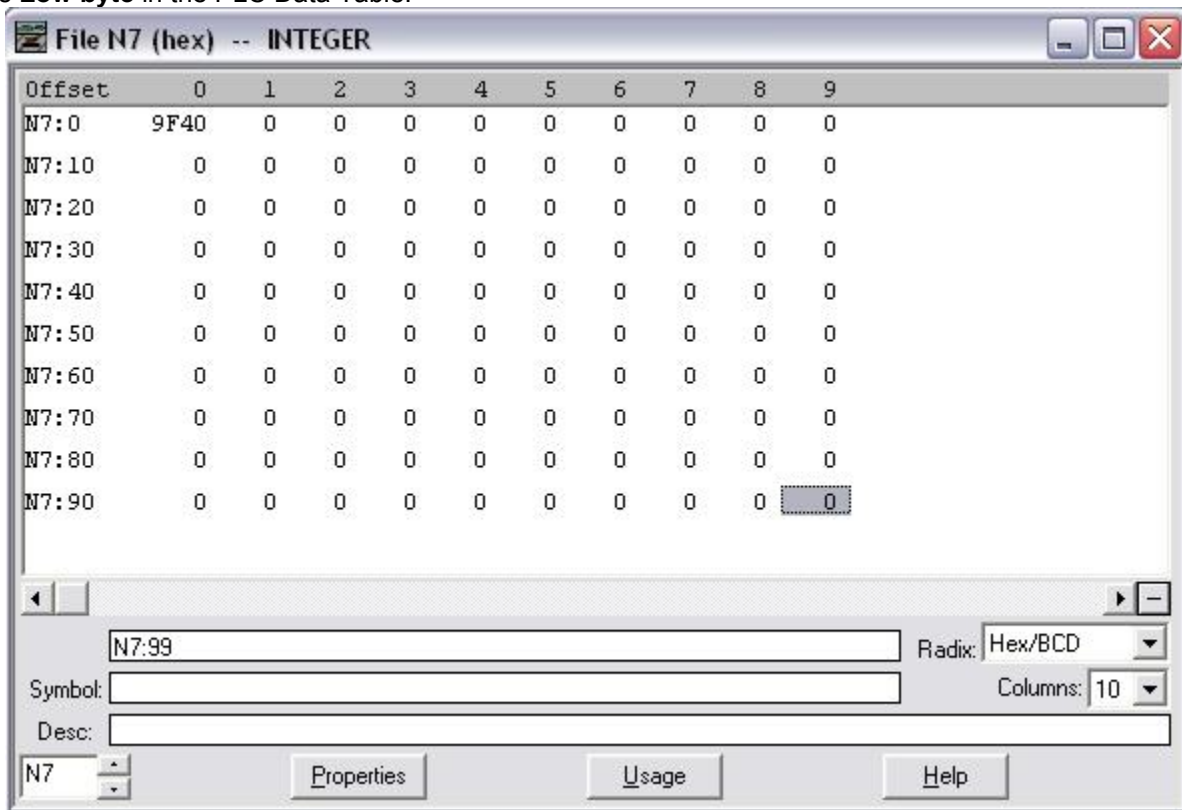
e Low byte in the PLC Data Table.

File N7 (hex) -- INTEGER

| Offset | 0 | 1 | 2 | 3 | 4 | 5 | 6 | 7 | 8 | 9 |
|---|---|---|---|---|---|---|---|---|---|---|
| N7:0 | 9F40 | 0 | 0 | 0 | 0 | 0 | 0 | 0 | 0 | 0 |
| N7:10 | 0 | 0 | 0 | 0 | 0 | 0 | 0 | 0 | 0 | 0 |
| N7:20 | 0 | 0 | 0 | 0 | 0 | 0 | 0 | 0 | 0 | 0 |
| N7:30 | 0 | 0 | 0 | 0 | 0 | 0 | 0 | 0 | 0 | 0 |
| N7:40 | 0 | 0 | 0 | 0 | 0 | 0 | 0 | 0 | 0 | 0 |
| N7:50 | 0 | 0 | 0 | 0 | 0 | 0 | 0 | 0 | 0 | 0 |
| N7:60 | 0 | 0 | 0 | 0 | 0 | 0 | 0 | 0 | 0 | 0 |
| N7:70 | 0 | 0 | 0 | 0 | 0 | 0 | 0 | 0 | 0 | 0 |
| N7:80 | 0 | 0 | 0 | 0 | 0 | 0 | 0 | 0 | 0 | 0 |
| N7:90 | 0 | 0 | 0 | 0 | 0 | 0 | 0 | 0 | 0 | 0 |

N7:99

Radix: Hex/BCD

Symbol:

Columns: 10

Desc:

N7

Properties

Usage

Help